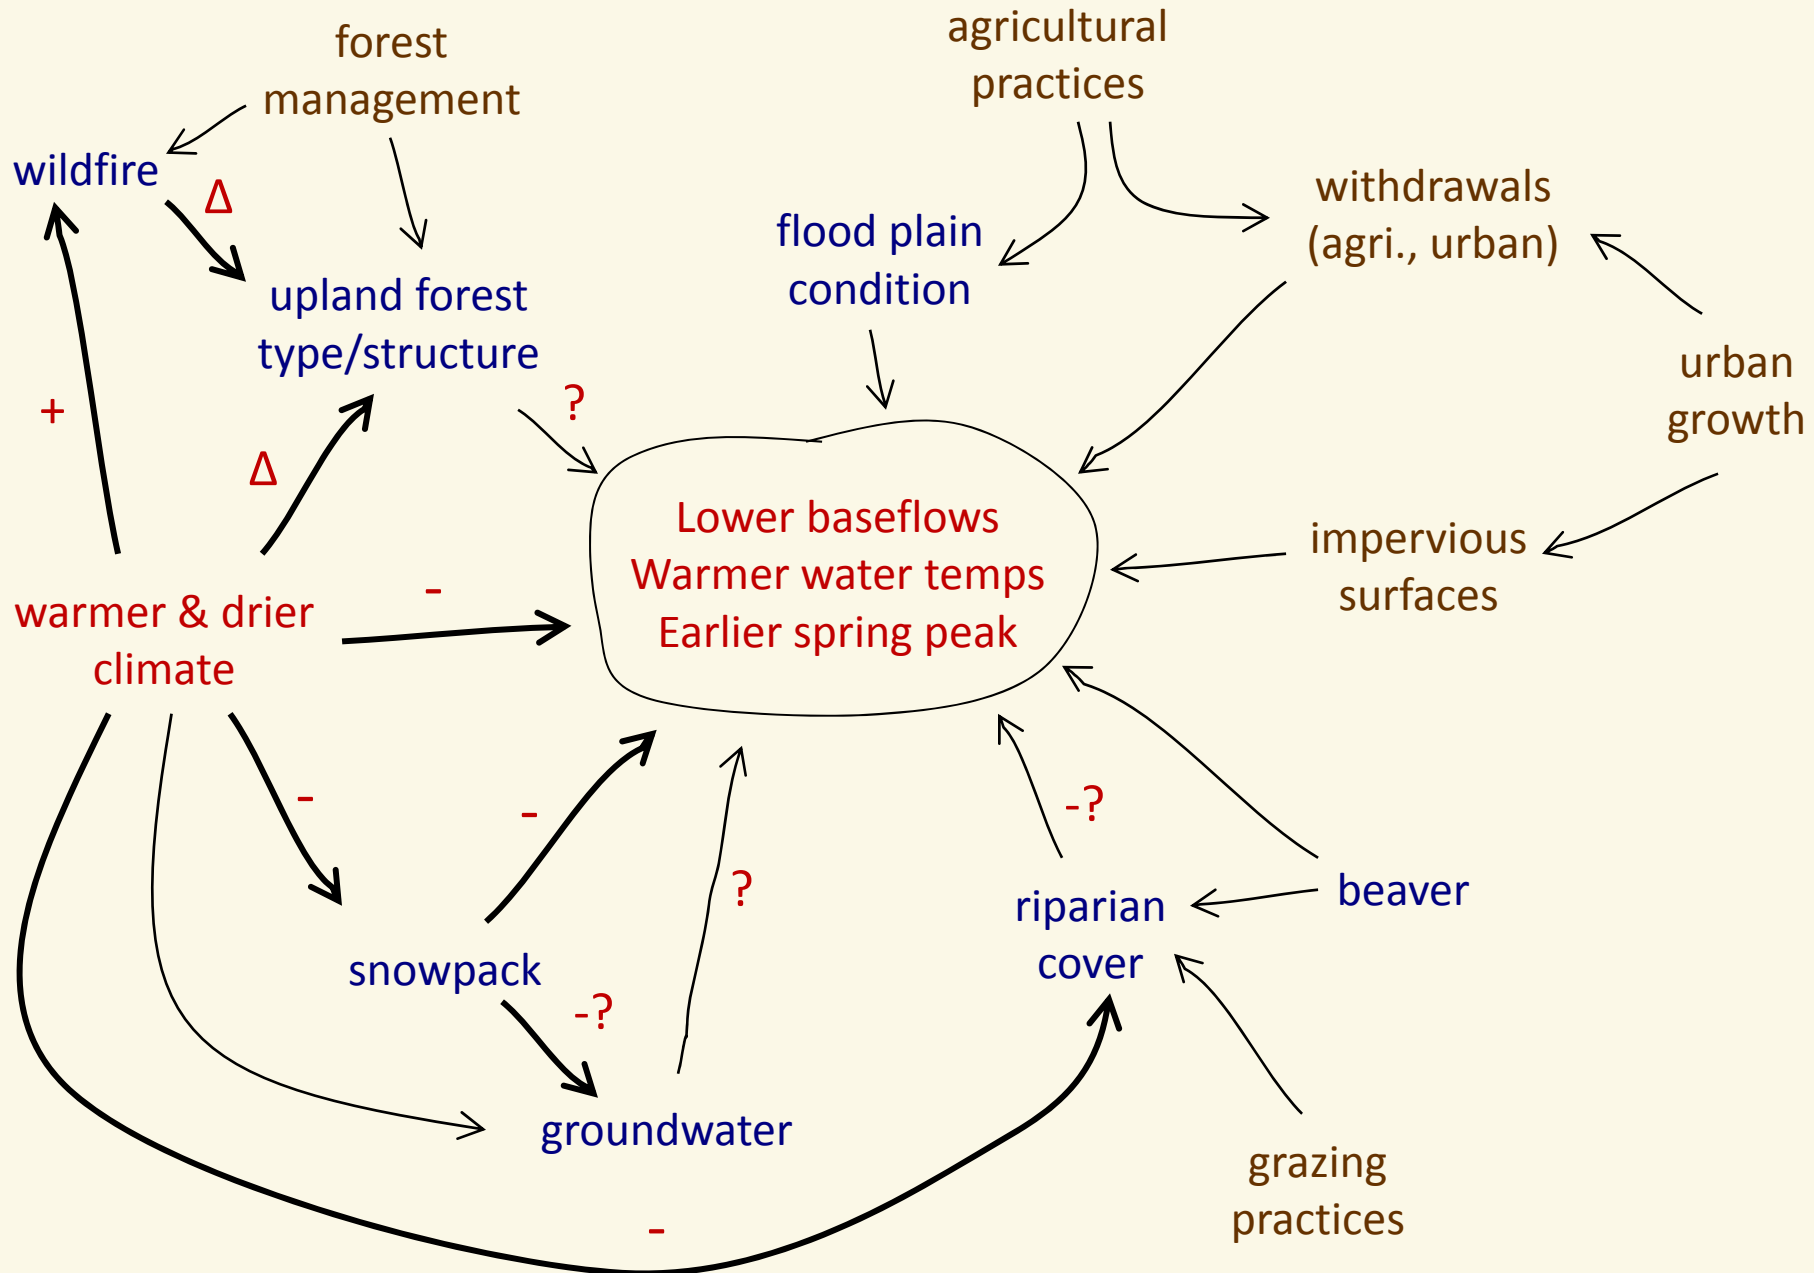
forest management

agricultural practices

wildfire

Δ

upland forest type/structure

flood plain condition

withdrawals (agri., urban)

urban growth

+

Δ

?

Lower baseflows
Warmer water temps
Earlier spring peak

impervious surfaces

warmer & drier climate

-

-

-

-?

?

snowpack

-?

riparian cover

beaver

groundwater

grazing practices

-